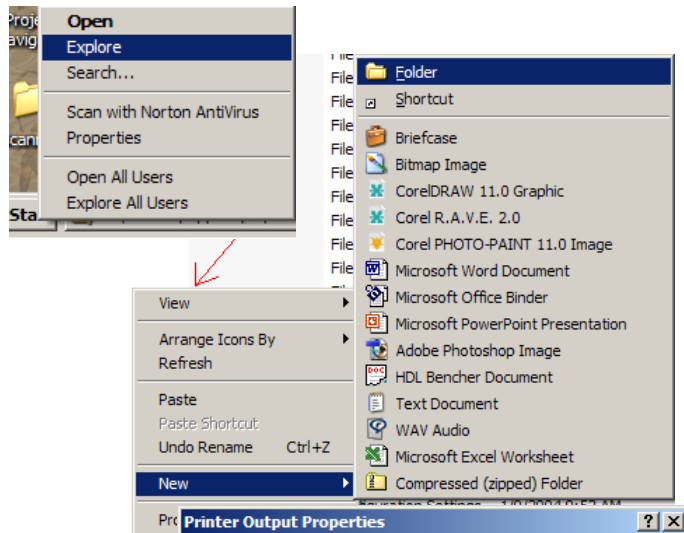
Proje
avig
Open
Explore
Search...
Scan with Norton AntiVirus
Properties
Open All Users
Explore All Users
canr
Sta

File
File
File
File
File
File
File
File
File
File

Folder
Shortcut
Briefcase
Bitmap Image
CorelDRAW 11.0 Graphic
Corel R.A.V.E. 2.0
Corel PHOTO-PAINT 11.0 Image
Microsoft Word Document
Microsoft Office Binder
Microsoft PowerPoint Presentation
Adobe Photoshop Image
HDL Bencher Document
Text Document
WAV Audio
Microsoft Excel Worksheet
Compressed (zipped) Folder

View
Arrange Icons By
Refresh
Paste
Paste Shortcut
Undo Rename Ctrl+Z
New
Pro
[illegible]
Printer Output Properties
?
X